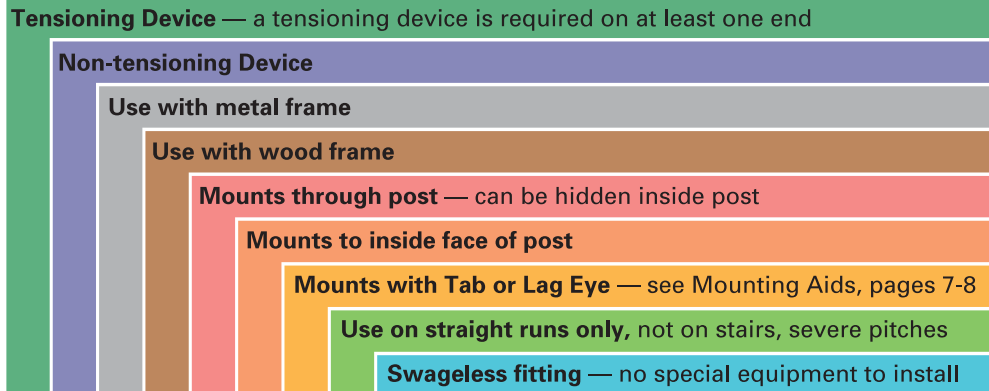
**Tensioning Device** — a tensioning device is required on at least one end

**Non-tensioning Device**

**Use with metal frame**

**Use with wood frame**

**Mounts through post** — can be hidden inside post

**Mounts to inside face of post**

**Mounts with Tab or Lag Eye** — see Mounting Aids, pages 7-8

**Use on straight runs only,** not on stairs, severe pitches

**Swageless fitting** — no special equipment to install